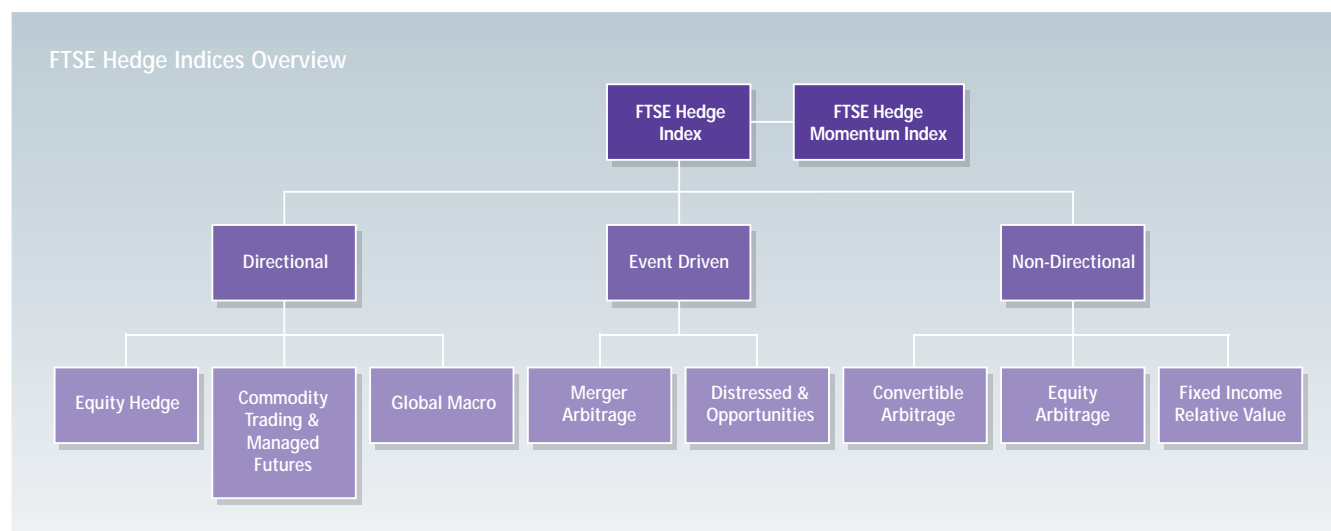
FTSE Hedge Indices Overview

FTSE Hedge Index

FTSE Hedge Momentum Index

Directional

Event Driven

Non-Directional

Equity Hedge

Commodity Trading & Managed Futures

Global Macro

Merger Arbitrage

Distressed & Opportunities

Convertible Arbitrage

Equity Arbitrage

Fixed Income Relative Value